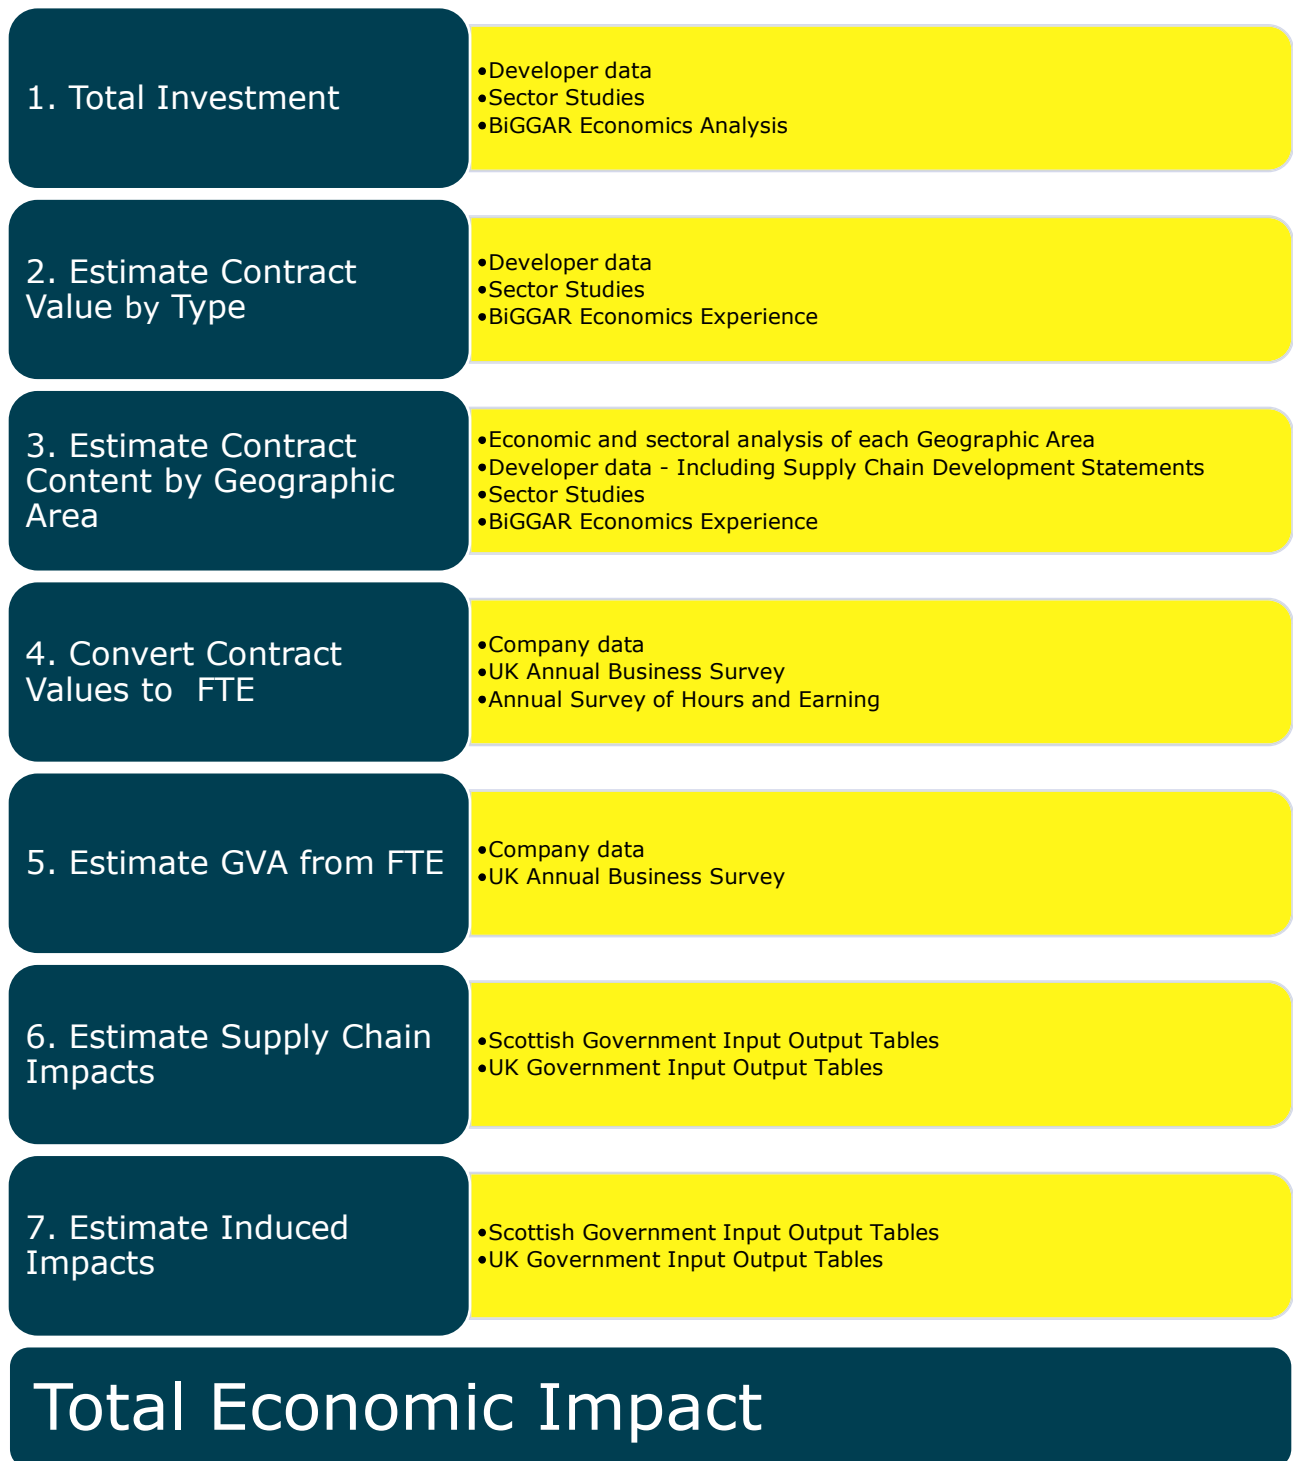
1. Total Investment

•Developer data
•Sector Studies
•BiGGAR Economics Analysis

2. Estimate Contract Value by Type

•Developer data
•Sector Studies
•BiGGAR Economics Experience

3. Estimate Contract Content by Geographic Area

•Economic and sectoral analysis of each Geographic Area
•Developer data - Including Supply Chain Development Statements
•Sector Studies
•BiGGAR Economics Experience

4. Convert Contract Values to FTE

•Company data
•UK Annual Business Survey
•Annual Survey of Hours and Earning

5. Estimate GVA from FTE

•Company data
•UK Annual Business Survey

6. Estimate Supply Chain Impacts

•Scottish Government Input Output Tables
•UK Government Input Output Tables

7. Estimate Induced Impacts

•Scottish Government Input Output Tables
•UK Government Input Output Tables

Total Economic Impact